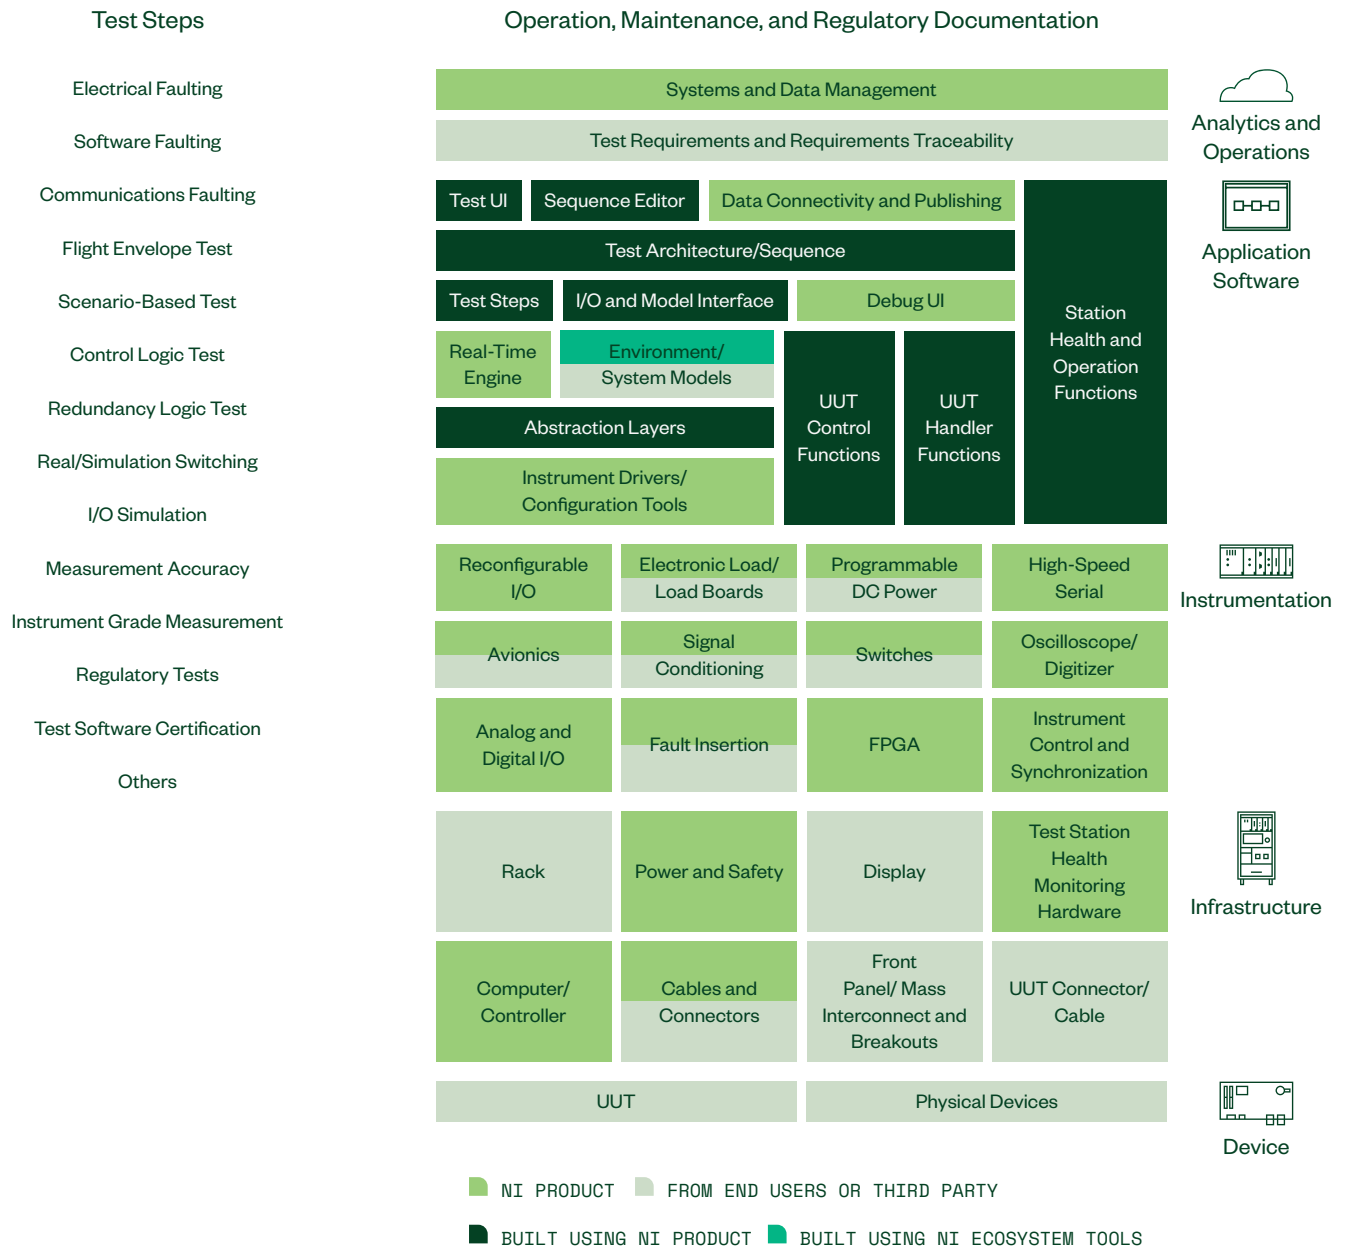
Test Steps

Electrical Faulting

Software Faulting

Communications Faulting

Flight Envelope Test

Scenario-Based Test

Control Logic Test

Redundancy Logic Test

Real/Simulation Switching

I/O Simulation

Measurement Accuracy

Instrument Grade Measurement

Regulatory Tests

Test Software Certification

Others

Operation, Maintenance, and Regulatory Documentation

Systems and Data Management

Test Requirements and Requirements Traceability

Test UI

Sequence Editor

Data Connectivity and Publishing

Test Architecture/Sequence

Test Steps

I/O and Model Interface

Debug UI

Station Health and Operation Functions

Real-Time Engine

Environment/ System Models

Abstraction Layers

UUT Control Functions

UUT Handler Functions

Instrument Drivers/ Configuration Tools

Analytics and Operations

Application Software

Reconfigurable I/O

Electronic Load/ Load Boards

Programmable DC Power

High-Speed Serial

Instrumentation

Avionics

Signal Conditioning

Switches

Oscilloscope/ Digitizer

Analog and Digital I/O

Fault Insertion

FPGA

Instrument Control and Synchronization

Rack

Power and Safety

Display

Test Station Health Monitoring Hardware

Infrastructure

Computer/ Controller

Cables and Connectors

Front Panel/ Mass Interconnect and Breakouts

UUT Connector/ Cable

UUT

Physical Devices

Device

NI PRODUCT

FROM END USERS OR THIRD PARTY

BUILT USING NI PRODUCT

BUILT USING NI ECOSYSTEM TOOLS